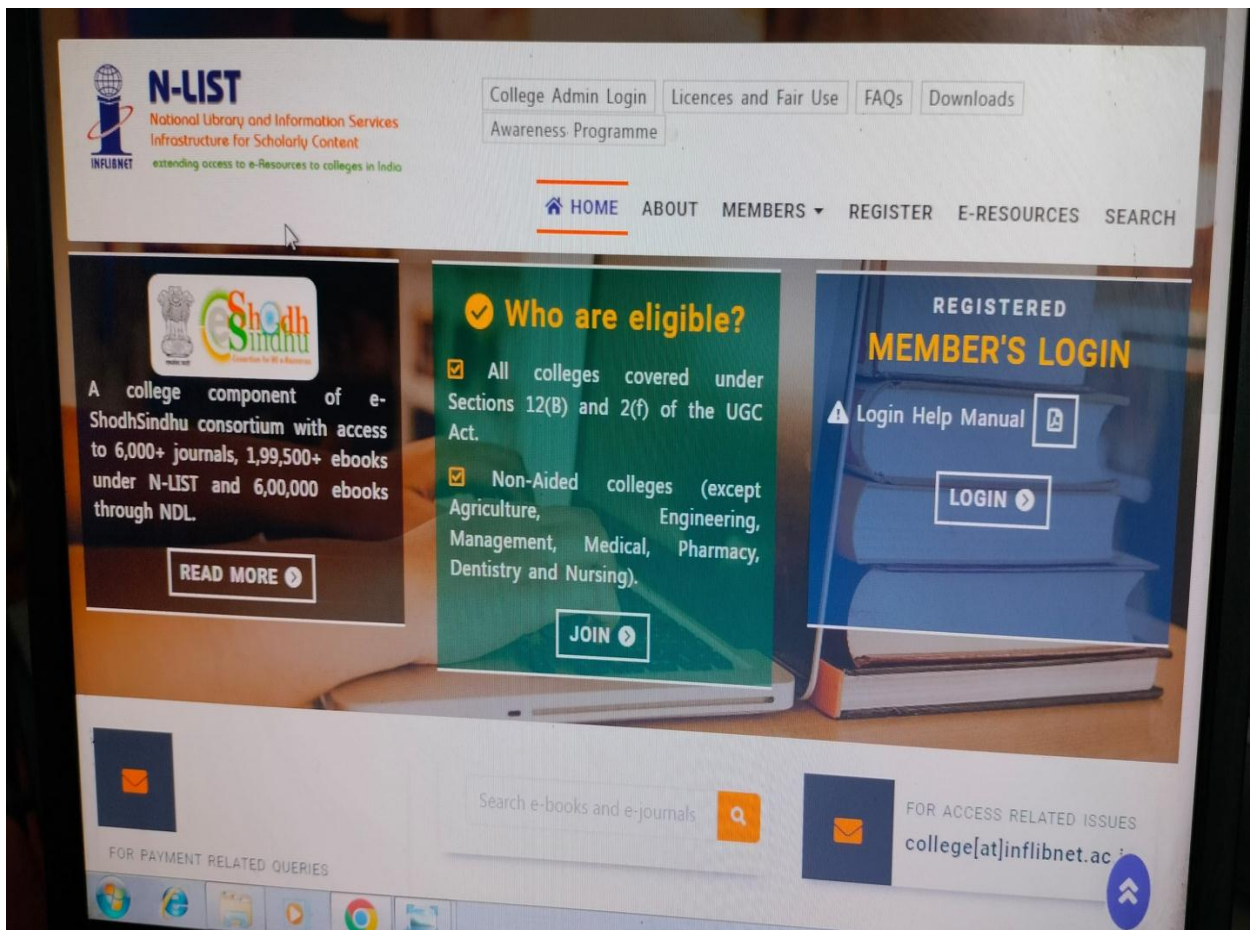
INFLIBNET

N-LIST
National Library and Information Services Infrastructure for Scholarly Content
extending access to e-Resources to colleges in India

College Admin Login | Licences and Fair Use | FAQs | Downloads | Awareness Programme

HOME ABOUT MEMBERS REGISTER E-RESOURCES SEARCH

e-ShodhSindhu

A college component of e-ShodhSindhu consortium with access to 6,000+ journals, 1,99,500+ ebooks under N-LIST and 6,00,000 ebooks through NDL.

READ MORE

Who are eligible?

All colleges covered under Sections 12(B) and 2(f) of the UGC Act.

Non-Aided colleges (except Agriculture, Engineering, Management, Medical, Pharmacy, Dentistry and Nursing).

JOIN

REGISTERED
MEMBER'S LOGIN

Login Help Manual

LOGIN

FOR PAYMENT RELATED QUERIES

Search e-books and e-journals

FOR ACCESS RELATED ISSUES
college[at]inflibnet.ac.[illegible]